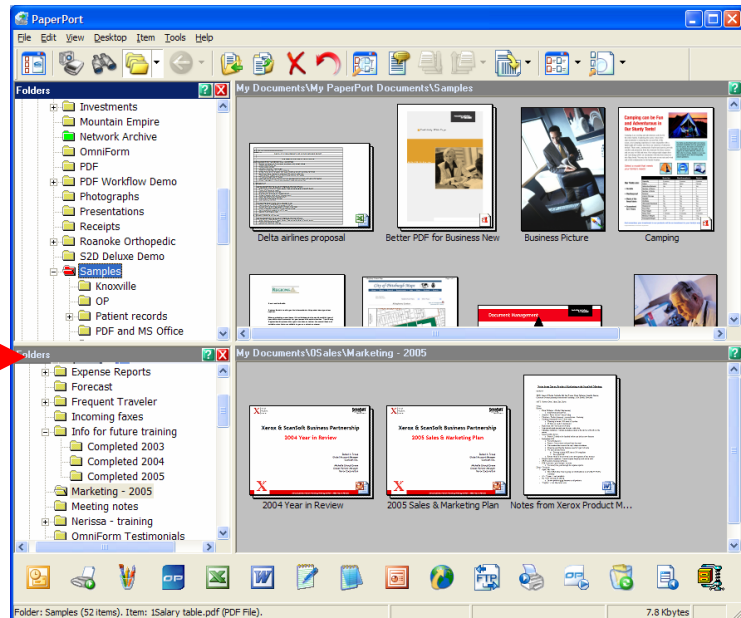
PaperPort

File Edit View Desktop Item Tools Help

Folders

Investments
Mountain Empire
Network Archive
OmniForm
PDF
PDF Workflow Demo
Photographs
Presentations
Receipts
Roanoke Orthopedic
S2D Deluxe Demo
Samples
Knoxville
OP
Patient records
PDF and MS Office

My Documents\My PaperPort Documents\Samples

Delta airlines proposal
Better PDF for Business New
Business Picture
Camping

Camping can be Fun and Adventurous in Our Shenty Tents!

City of Pittsburgh Pages

Document Management

Folders

Expense Reports
Forecast
Frequent Traveler
Incoming faxes
Info for future training
Completed 2003
Completed 2004
Completed 2005
Marketing - 2005
Meeting notes
Nerissa - training
OmniForm Testimonials

My Documents\0Sales\Marketing - 2005

Xerox & ScanSoft Business Partnership
2004 Year in Review

Xerox & ScanSoft Business Partnership
2005 Sales & marketing Plan

2004 Year in Review
2005 Sales & Marketing Plan
Notes from Xerox Product M...

OP
FTP

Folder: Samples (52 items). Item: 1Salary table.pdf (PDF File).
7.8 Kbytes